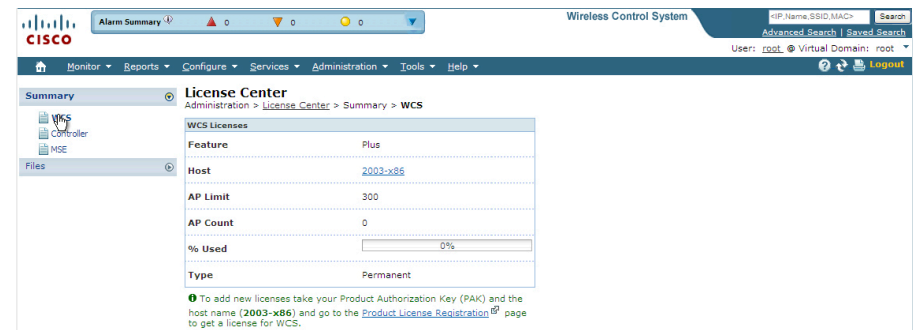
cisco

Alarm Summary 0 0 0

Wireless Control System

<IP,Name,SSID,MAC> Search

Advanced Search | Saved Search

User: root @ Virtual Domain: root

Monitor ▾ Reports ▾ Configure ▾ Services ▾ Administration ▾ Tools ▾ Help ▾

Logout

Summary

WCS

Controller

MSE

Files

License Center

Administration > License Center > Summary > WCS

WCS Licenses

| Feature | Plus |
|---|---|
| Host | 2003-x86 |
| AP Limit | 300 |
| AP Count | 0 |
| % Used | 0% |
| Type | Permanent |

To add new licenses take your Product Authorization Key (PAK) and the host name (2003-x86) and go to the Product License Registration page to get a license for WCS.